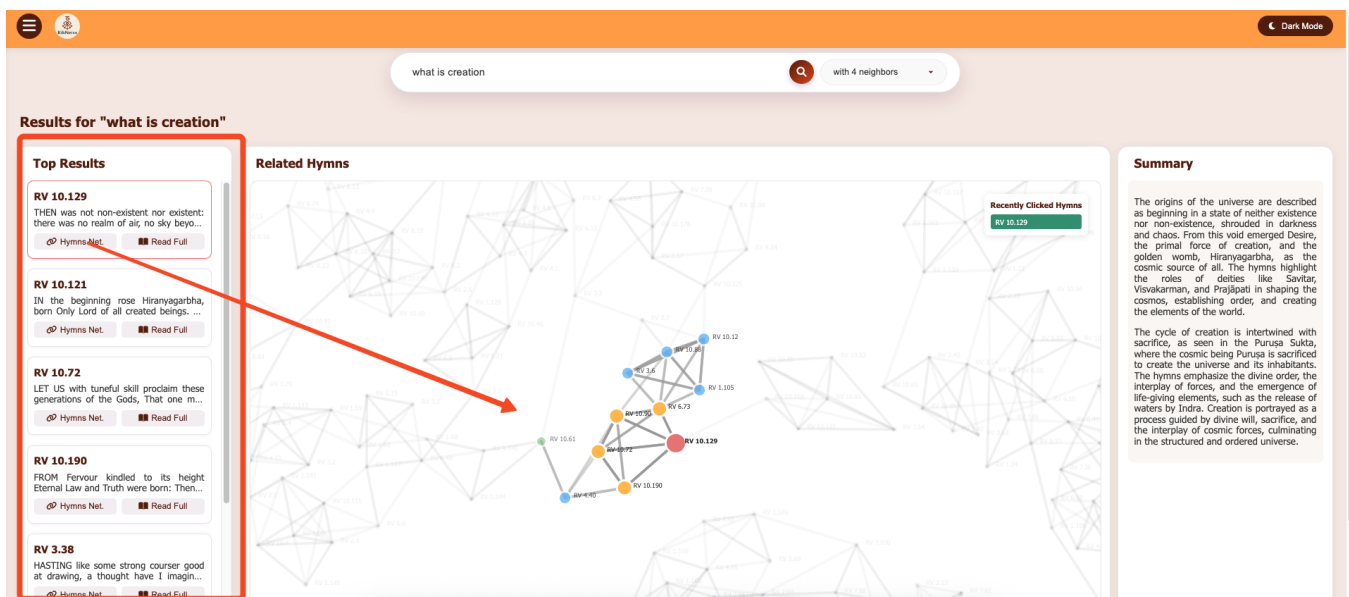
Dark Mode

what is creation

with 4 neighbors

Results for "what is creation"

Top Results

RV 10.129
THEN was not non-existent nor existent: there was no realm of air, no sky beyo...
Hymns Net. Read Full

RV 10.121
IN the beginning rose Hiranyagarbha, born Only Lord of all created beings. ...
Hymns Net. Read Full

RV 10.72
LET US with tuneful skill proclaim these generations of the Gods, That one m...
Hymns Net. Read Full

RV 10.190
FROM Fervour kindled to its height Eternal Law and Truth were born: Then...
Hymns Net. Read Full

RV 3.38
HASTING like some strong courser good at drawing, a thought have I imagin...
Hymns Net. Read Full

Related Hymns

Recently Clicked Hymns
RV 10.129

RV 10.12
RV 10.88
RV 3.6
RV 1.105
RV 6.73
RV 10.90
RV 10.61
RV 10.129
RV 10.72
RV 10.190
RV 4.40

Summary

The origins of the universe are described as beginning in a state of neither existence nor non-existence, shrouded in darkness and chaos. From this void emerged Desire, the primal force of creation, and the golden womb, Hiranyagarbha, as the cosmic source of all. The hymns highlight the roles of deities like Savitar, Visvakarman, and Prajāpati in shaping the cosmos, establishing order, and creating the elements of the world.

The cycle of creation is intertwined with sacrifice, as seen in the Puruṣa Sukta, where the cosmic being Puruṣa is sacrificed to create the universe and its inhabitants. The hymns emphasize the divine order, the interplay of forces, and the emergence of life-giving elements, such as the release of waters by Indra. Creation is portrayed as a process guided by divine will, sacrifice, and the interplay of cosmic forces, culminating in the structured and ordered universe.